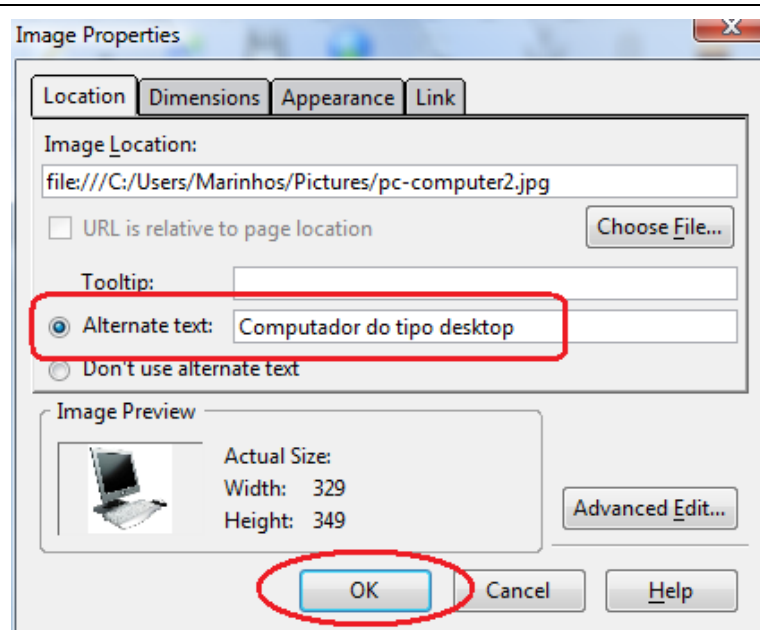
Image Properties

Location | Dimensions | Appearance | Link

Image Location:
file:///C:/Users/Marinhos/Pictures/pc-computer2.jpg

URL is relative to page location

Choose File...

Tooltip:

Alternate text: Computador do tipo desktop

Don't use alternate text

Image Preview

Actual Size:
Width: 329
Height: 349

Advanced Edit...

OK

Cancel

Help